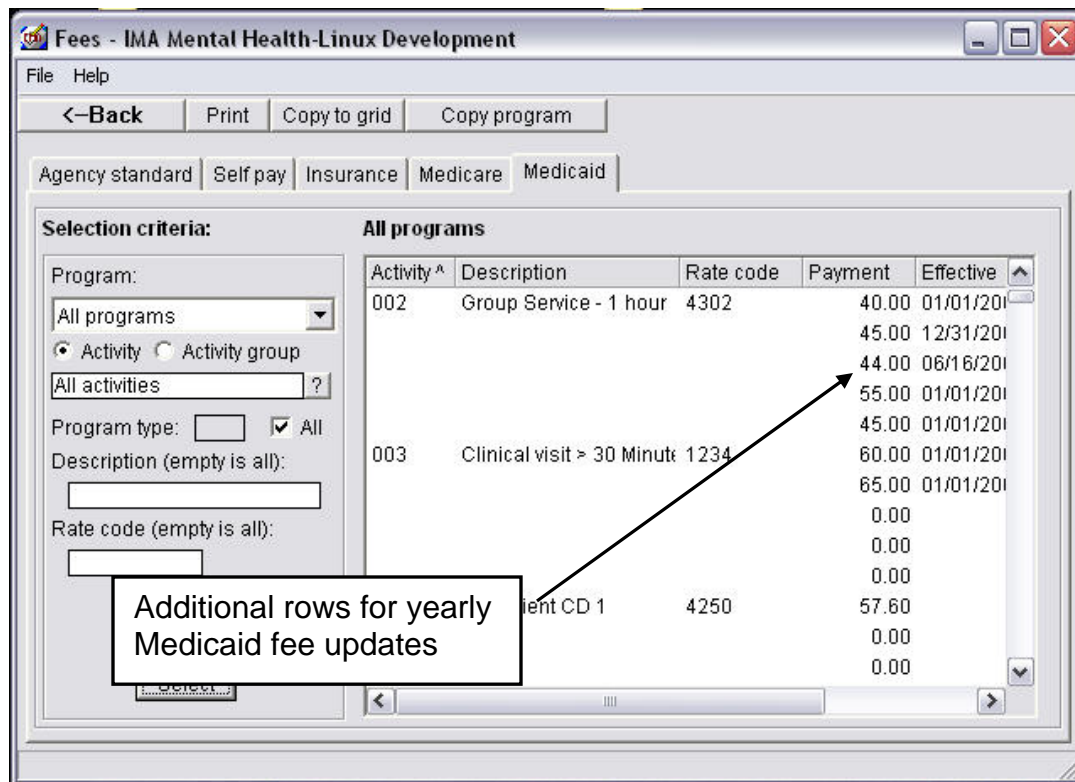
Fees - IMA Mental Health-Linux Development

File Help

<–Back | Print | Copy to grid | Copy program

Agency standard | Self pay | Insurance | Medicare | Medicaid

Selection criteria:

Program:

All programs

Activity Activity group

All activities ?

Program type: All

Description (empty is all):

Rate code (empty is all):

Select

All programs

| Activity ^ | Description | Rate code | Payment | Effective |
|---|---|---|---|---|
| 002 | Group Service - 1 hour | 4302 | 40.00 | 01/01/20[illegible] |
| | | | 45.00 | 12/31/20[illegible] |
| | | | 44.00 | 06/16/20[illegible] |
| | | | 55.00 | 01/01/20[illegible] |
| | | | 45.00 | 01/01/20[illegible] |
| 003 | Clinical visit > 30 Minut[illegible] | 1234 | 60.00 | 01/01/20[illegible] |
| | | | 65.00 | 01/01/20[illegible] |
| | | | 0.00 | |
| | | | 0.00 | |
| | | | 0.00 | |
| | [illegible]ient CD 1 | 4250 | 57.60 | |
| | | | 0.00 | |
| | | | 0.00 | |

Additional rows for yearly Medicaid fee updates